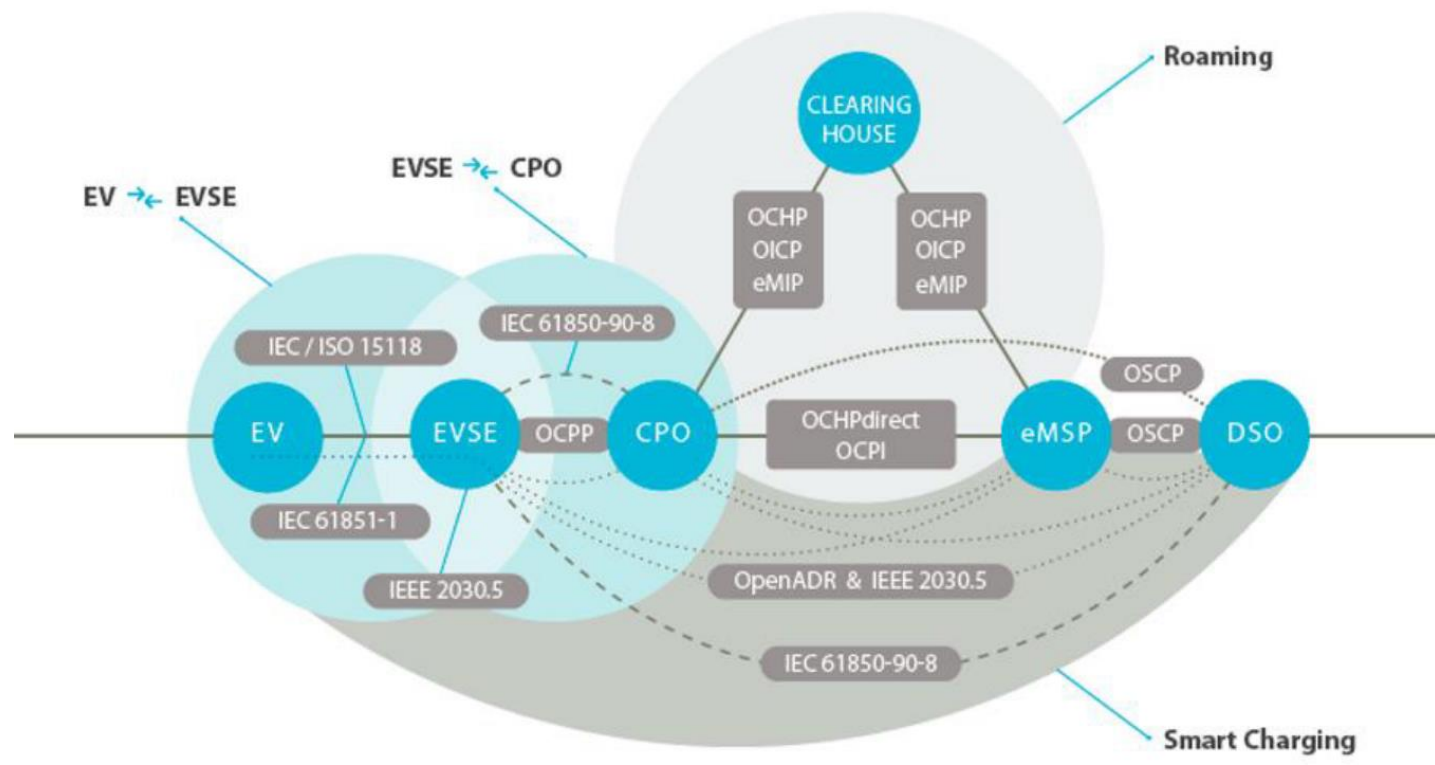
Roaming

CLEARING HOUSE

EVSE → CPO

EV → EVSE

OCHP
OICP
eMIP

OCHP
OICP
eMIP

IEC 61850-90-8

IEC / ISO 15118

OSCP

EV

EVSE

OCPP

CPO

OCHPdirect
OCPI

eMSP

OSCP

DSO

IEC 61851-1

IEEE 2030.5

OpenADR & IEEE 2030.5

IEC 61850-90-8

Smart Charging